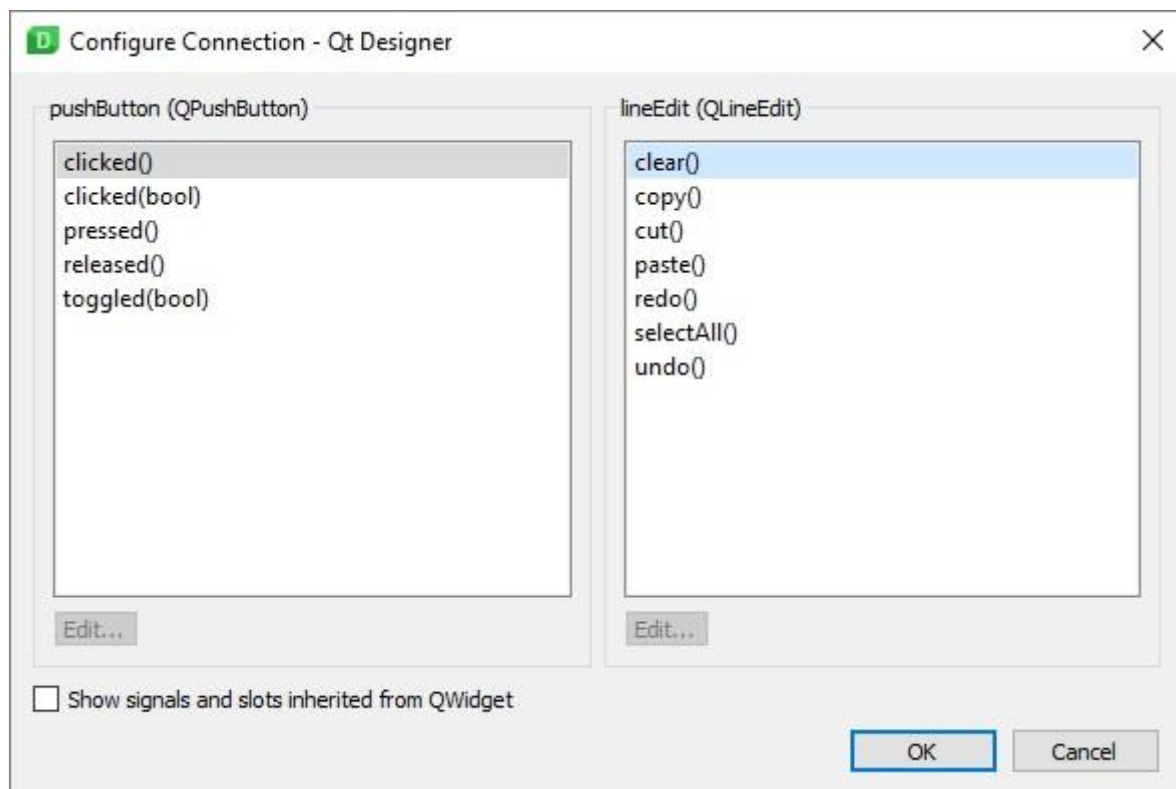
D Configure Connection - Qt Designer
×

pushButton (QPushButton)

clicked()
clicked(bool)
pressed()
released()
toggled(bool)

Edit...

lineEdit (QLineEdit)

clear()
copy()
cut()
paste()
redo()
selectAll()
undo()

Edit...

Show signals and slots inherited from QWidget

OK
Cancel